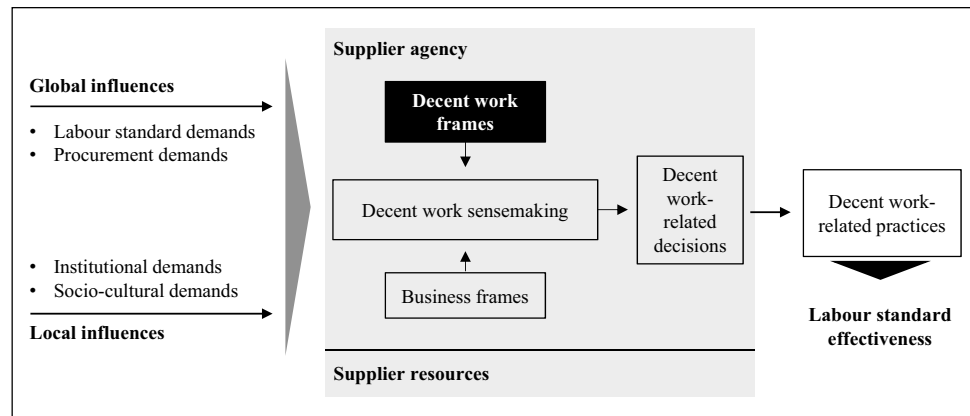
Global influences

- Labour standard demands
- Procurement demands

- Institutional demands
- Socio-cultural demands

Local influences

Supplier agency

Decent work frames

Decent work sensemaking

Business frames

Decent work-related decisions

Decent work-related practices

Labour standard effectiveness

Supplier resources